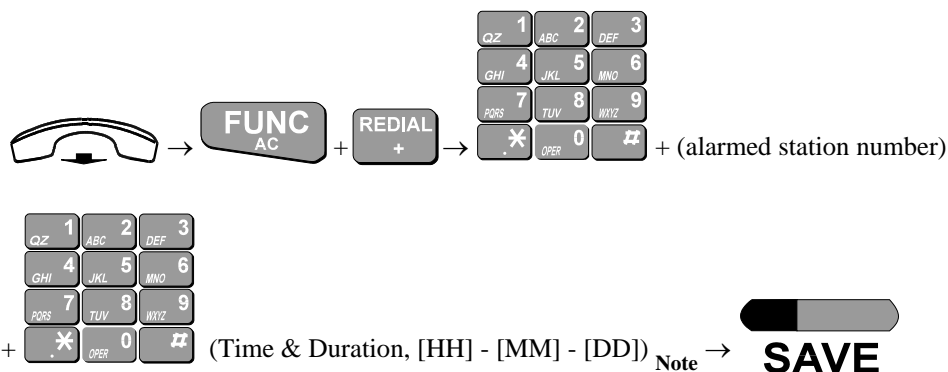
→ FUNC AC + REDIAL + → 

| QZ 1 | ABC 2 | DEF 3 |
|---|---|---|
| GHI 4 | JKL 5 | MNO 6 |
| PQRS 7 | TUV 8 | WXYZ 9 |
| * | OPER 0 | # |

+ (alarmed station number)

+

| QZ 1 | ABC 2 | DEF 3 |
|---|---|---|
| GHI 4 | JKL 5 | MNO 6 |
| PQRS 7 | TUV 8 | WXYZ 9 |
| * | OPER 0 | # |

(Time & Duration, [HH] - [MM] - [DD]) $_{\textbf{Note}}$ → SAVE